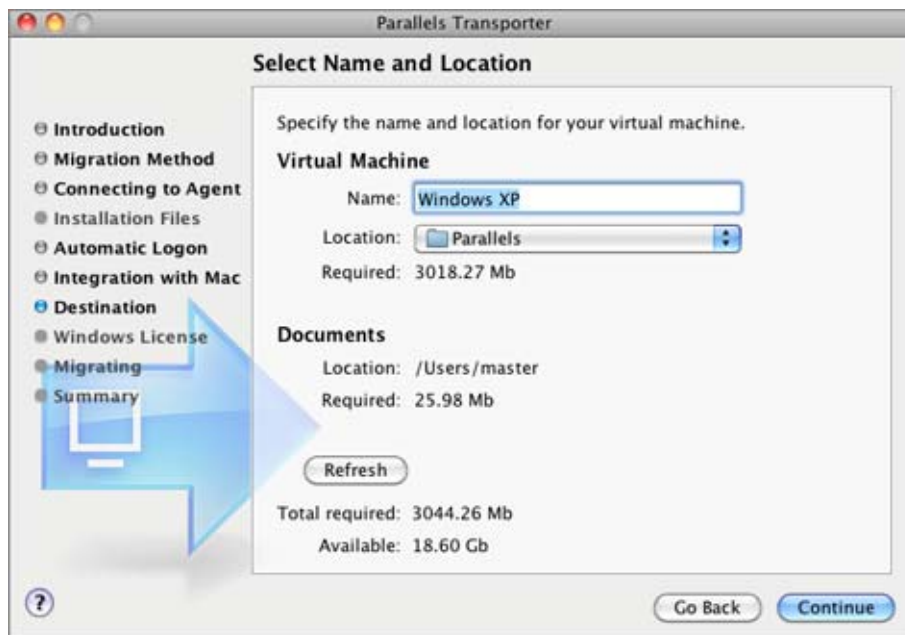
Parallels Transporter

Select Name and Location

Introduction
Migration Method
Connecting to Agent
Installation Files
Automatic Logon
Integration with Mac
Destination
Windows License
Migrating
Summary

Specify the name and location for your virtual machine.

Virtual Machine
Name: Windows XP
Location: Parallels
Required: 3018.27 Mb

Documents
Location: /Users/master
Required: 25.98 Mb

Refresh

Total required: 3044.26 Mb
Available: 18.60 Gb

?

Go Back
Continue